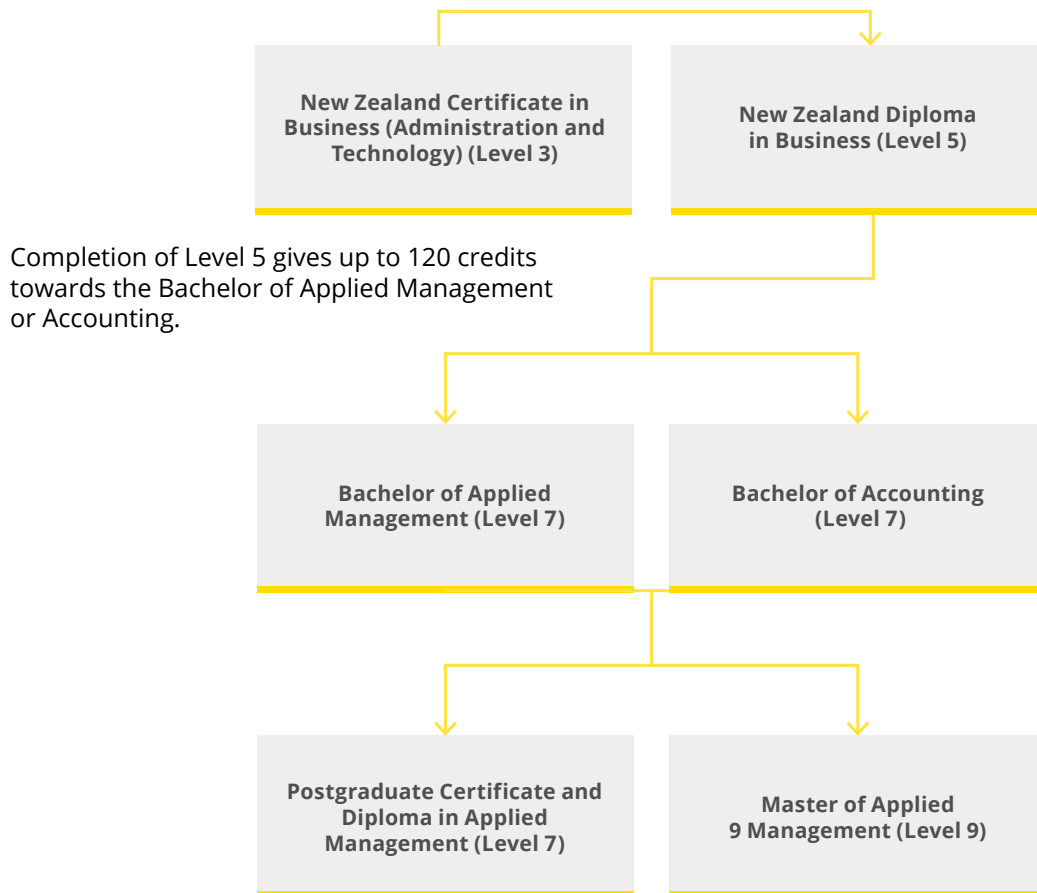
New Zealand Certificate in Business (Administration and Technology) (Level 3)

New Zealand Diploma in Business (Level 5)

Completion of Level 5 gives up to 120 credits towards the Bachelor of Applied Management or Accounting.

Bachelor of Applied Management (Level 7)

Bachelor of Accounting (Level 7)

Postgraduate Certificate and Diploma in Applied Management (Level 7)

Master of Applied 9 Management (Level 9)